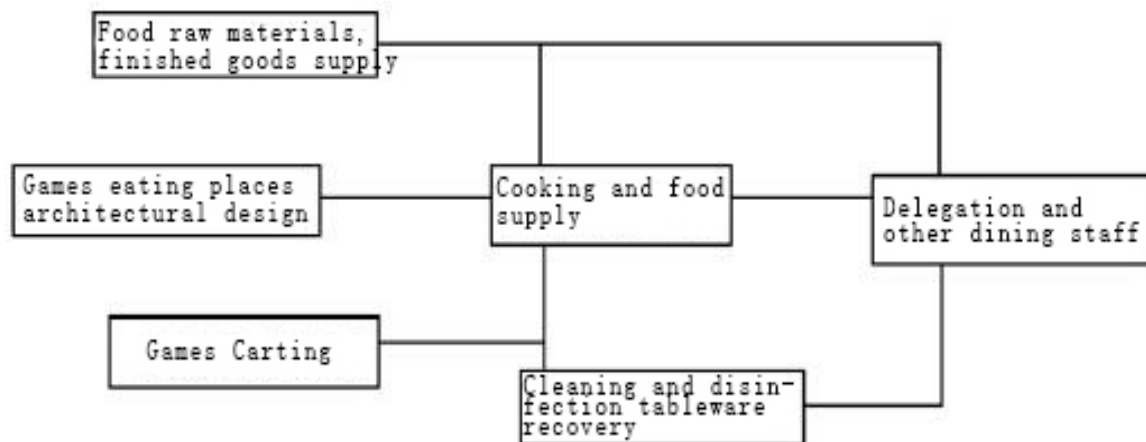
Food raw materials, finished goods supply

Games eating places architectural design

Cooking and food supply

Delegation and other dining staff

Games Carting

Cleaning and disinfection tableware recovery